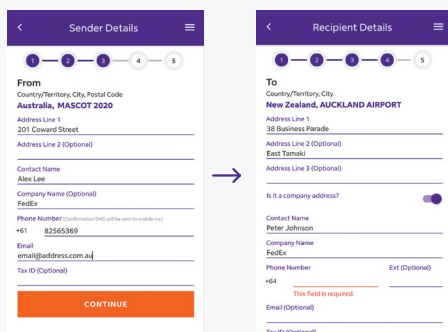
<
Sender Details
≡
1 2 3 4 5
From
Country/Territory, City, Postal Code
Australia, MASCOT 2020
Address Line 1
201 Coward Street
Address Line 2 (Optional)
Contact Name
Alex Lee
Company Name (Optional)
FedEx
Phone Number (Confirmation SMS will be sent to mobile no.)
+61 82565369
Email
email@address.com.au
Tax ID (Optional)
CONTINUE

<
Recipient Details
≡
1 2 3 4 5
To
Country/Territory, City
New Zealand, AUCKLAND AIRPORT
Address Line 1
38 Business Parade
Address Line 2 (Optional)
East Tamaki
Address Line 3 (Optional)
Is it a company address?
Contact Name
Peter Johnson
Company Name
FedEx
Phone Number
Ext (Optional)
+64
This field is required.
Email (Optional)
Tax ID (Optional)